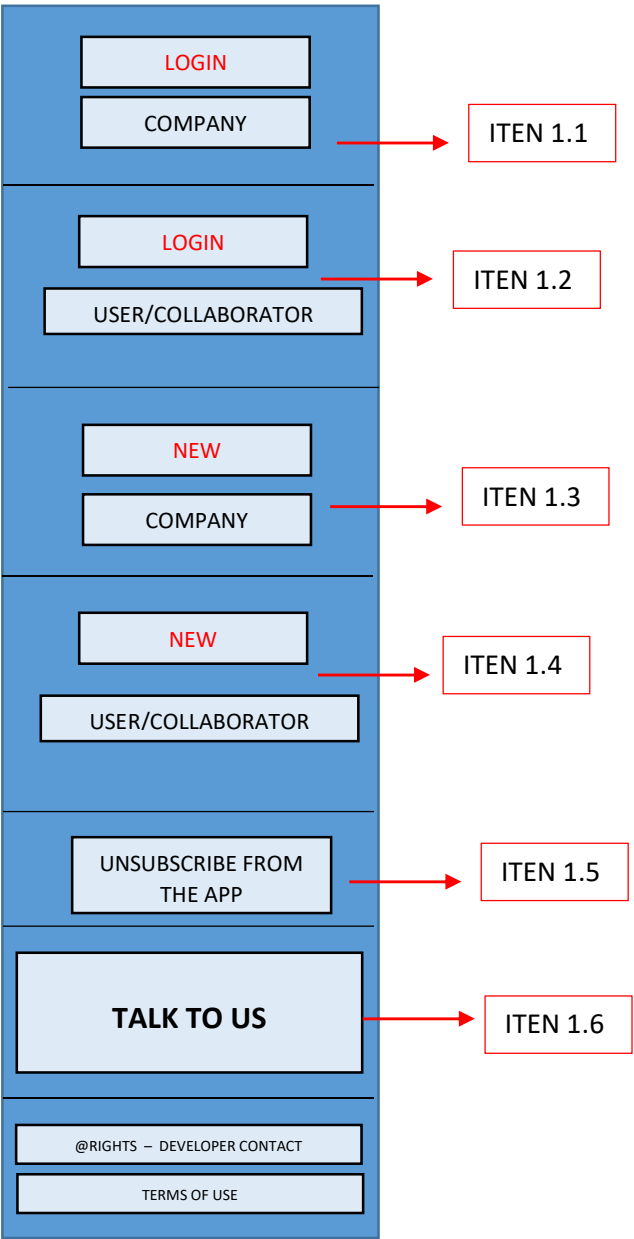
LOGIN

COMPANY

ITEN 1.1

LOGIN

USER/COLLABORATOR

ITEN 1.2

NEW

COMPANY

ITEN 1.3

NEW

USER/COLLABORATOR

ITEN 1.4

UNSUBSCRIBE FROM THE APP

ITEN 1.5

TALK TO US

ITEN 1.6

@RIGHTS – DEVELOPER CONTACT

TERMS OF USE